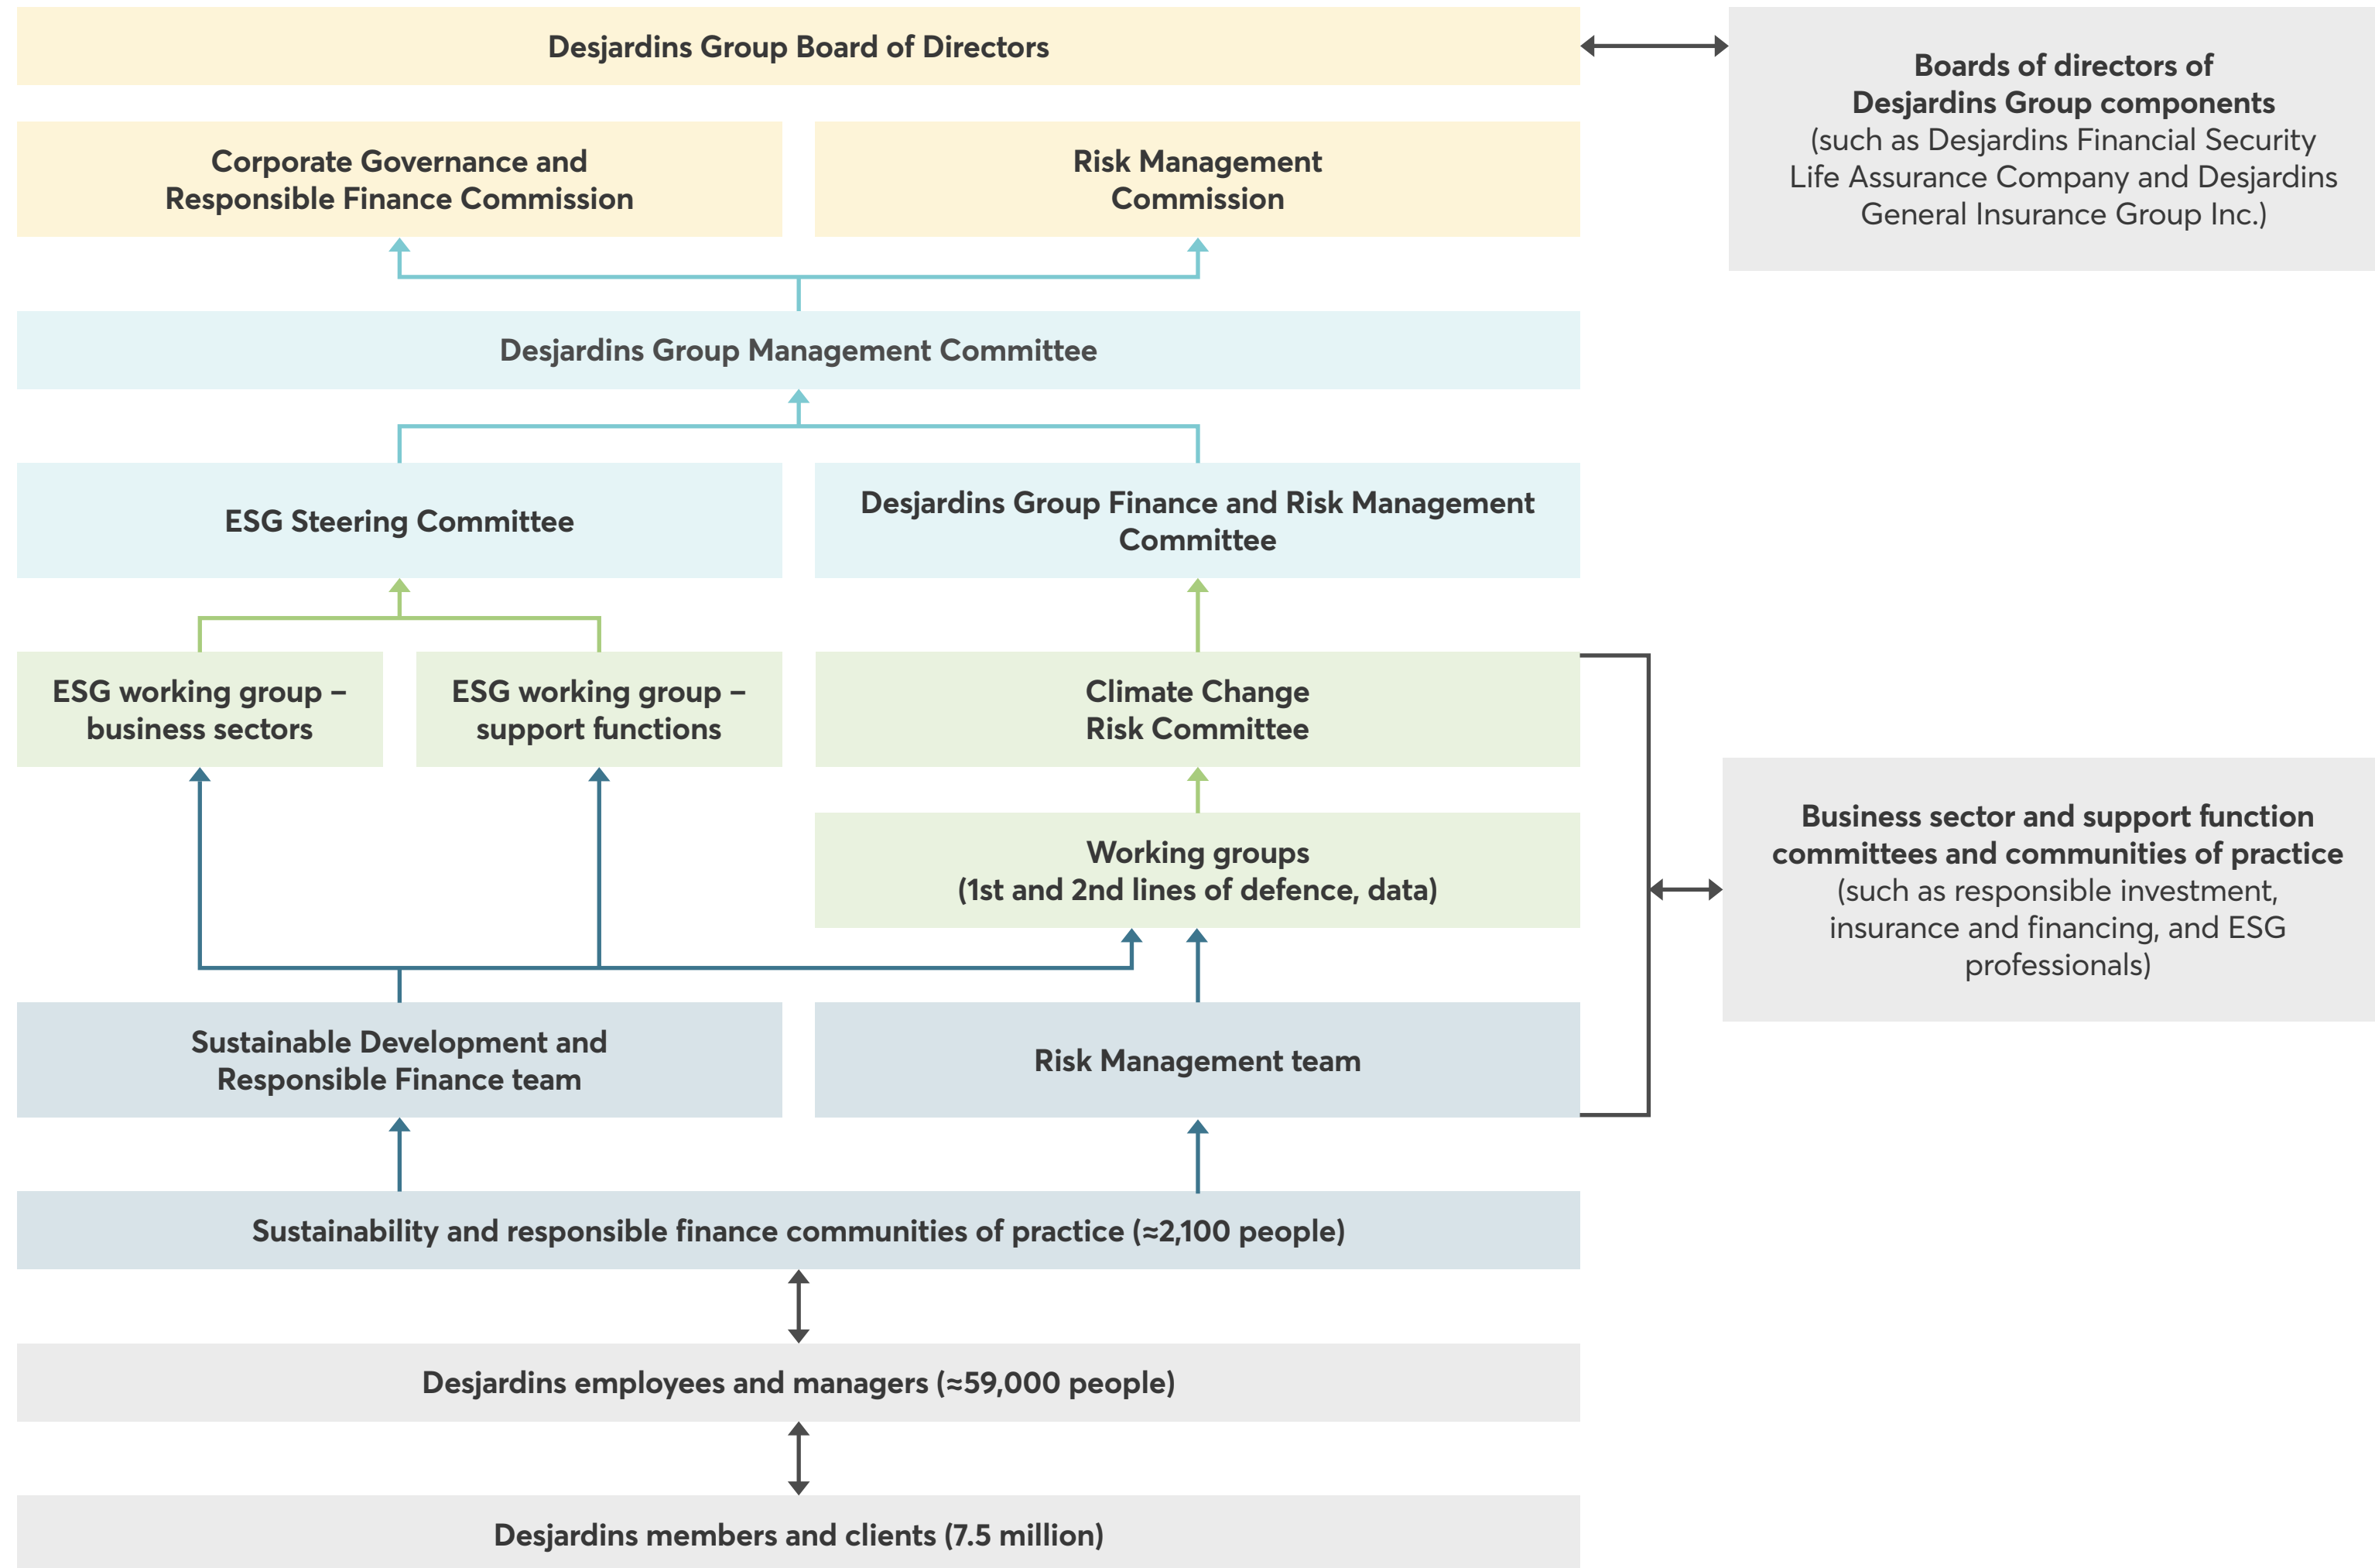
Desjardins Group Board of Directors

Boards of directors of Desjardins Group components (such as Desjardins Financial Security Life Assurance Company and Desjardins General Insurance Group Inc.)

Corporate Governance and Responsible Finance Commission

Risk Management Commission

Desjardins Group Management Committee

ESG Steering Committee

Desjardins Group Finance and Risk Management Committee

ESG working group – business sectors

ESG working group – support functions

Climate Change Risk Committee

Working groups (1st and 2nd lines of defence, data)

Business sector and support function committees and communities of practice (such as responsible investment, insurance and financing, and ESG professionals)

Sustainable Development and Responsible Finance team

Risk Management team

Sustainability and responsible finance communities of practice (≈2,100 people)

Desjardins employees and managers (≈59,000 people)

Desjardins members and clients (7.5 million)